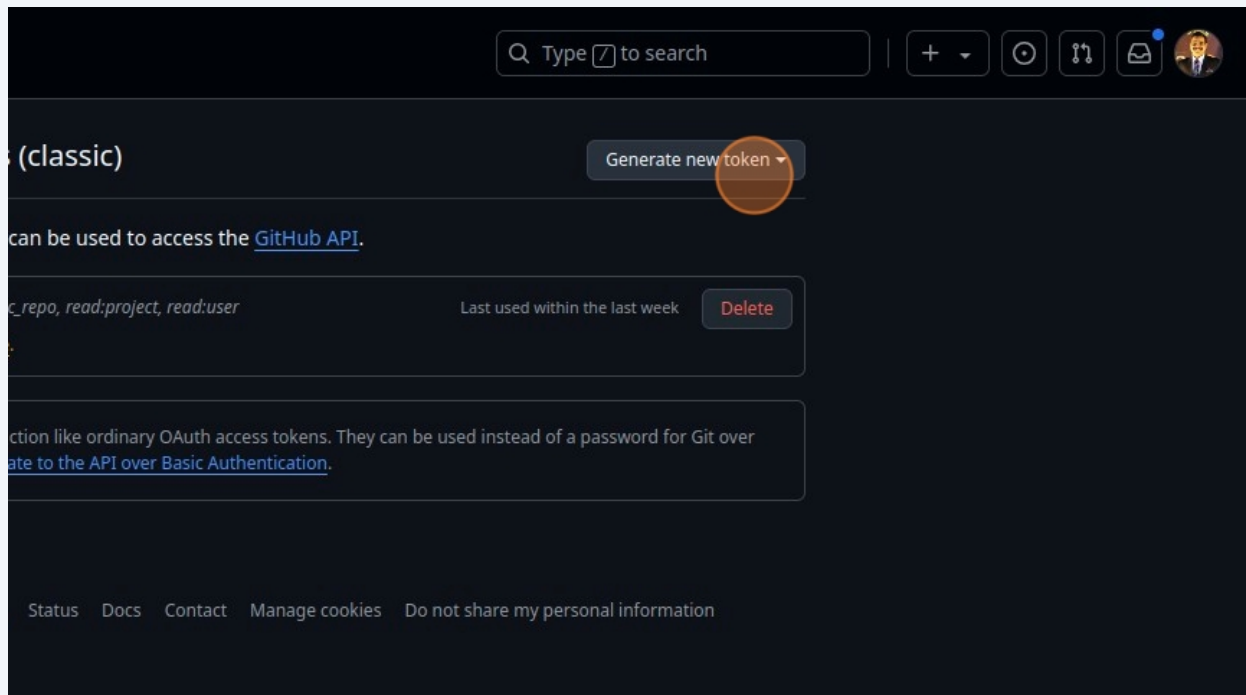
Type / to search

+

s (classic)

Generate new token

can be used to access the GitHub API.

c_repo, read:project, read:user

Last used within the last week

Delete

ction like ordinary OAuth access tokens. They can be used instead of a password for Git over ate to the API over Basic Authentication.

Status Docs Contact Manage cookies Do not share my personal information